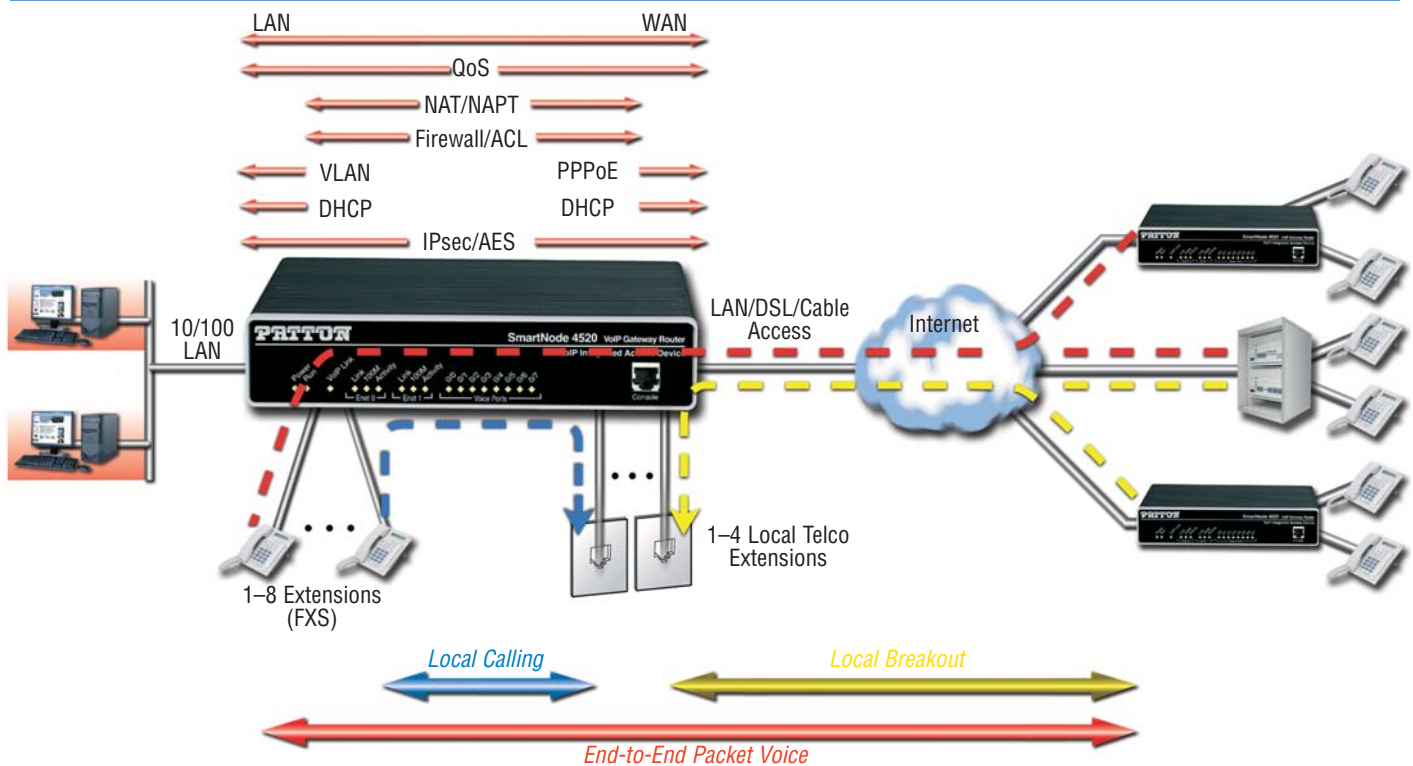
LAN

WAN

QoS

NAT/NAPT

Firewall/ACL

VLAN

PPPoE

DHCP

DHCP

IPsec/AES

10/100 LAN

PATTON

SmartNode 4520 VoIP Gateway Router

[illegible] VoIP Integrated Access Device

Power Run

VoIP Link

Link 100M Activity

Eth 0

Link 100M Activity

Eth 1

0/0 0/1 0/2 0/3 0/4 0/5 0/6 0/7

Voice Ports

Console

LAN/DSL/Cable Access

Internet

PATTON

PATTON

1–8 Extensions (FXS)

1–4 Local Telco Extensions

Local Calling

Local Breakout

End-to-End Packet Voice